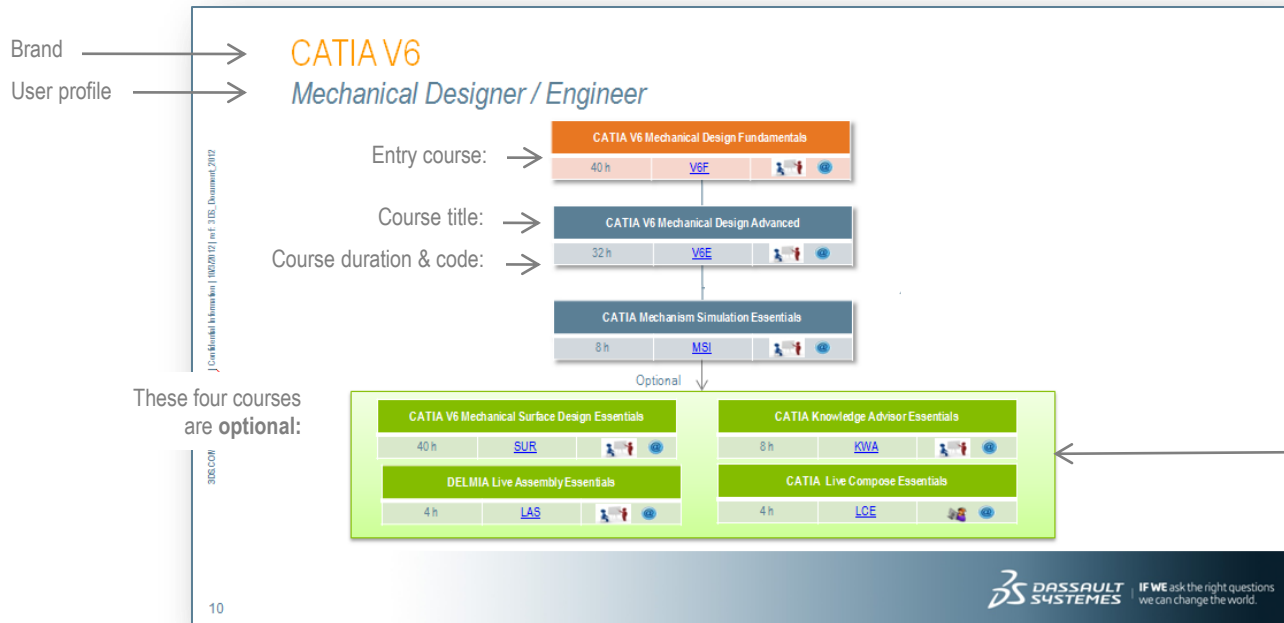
Brand

User profile

CATIA V6

Mechanical Designer / Engineer

Entry course:

CATIA V6 Mechanical Design Fundamentals

| 40 h | V6F |
|---|---|

Course title:

Course duration & code:

CATIA V6 Mechanical Design Advanced

| 32 h | V6E |
|---|---|

CATIA Mechanism Simulation Essentials

| 8 h | MSI |
|---|---|

Optional

These four courses are **optional:**

CATIA V6 Mechanical Surface Design Essentials

| 40 h | SUR |
|---|---|

CATIA Knowledge Advisor Essentials

| 8 h | KWA |
|---|---|

DELMIA Live Assembly Essentials

| 4 h | LAS |
|---|---|

CATIA Live Compose Essentials

| 4 h | LCE |
|---|---|

3DS.COM © Dassault Systèmes | Confidential Information | 10/25/2012 | ref.: 3DS_Document_2012

10

DASSAULT SYSTEMES | IF WE ask the right questions we can change the world.